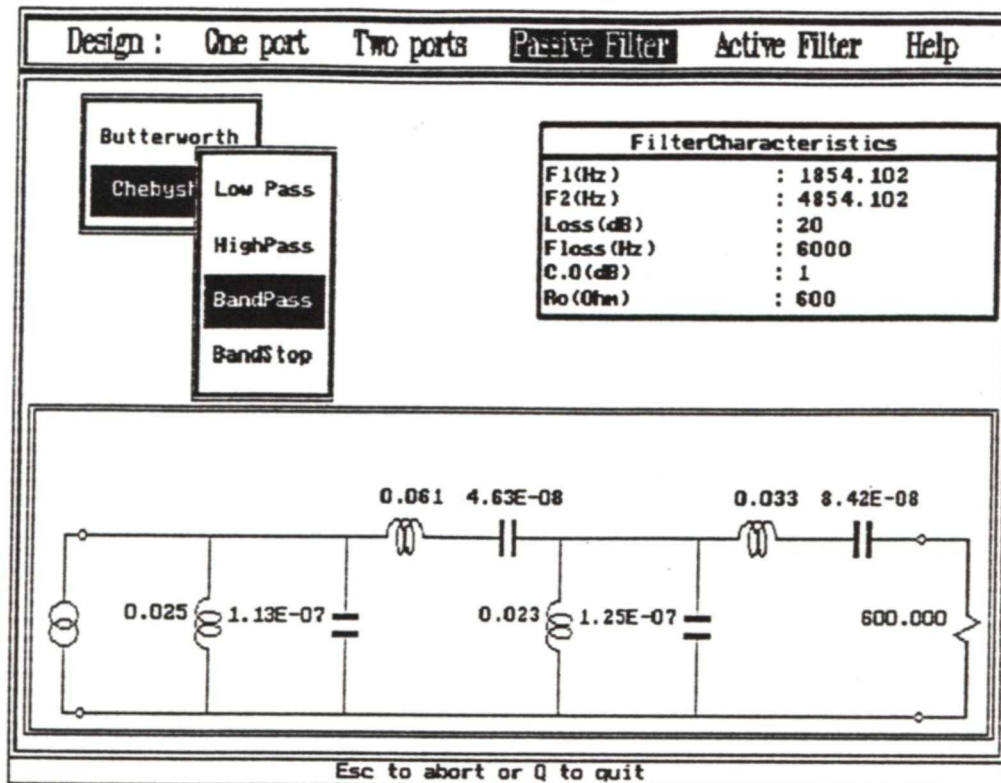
Design : One port Two ports Passive Filter Active Filter Help

Butterworth
Chebysh

Low Pass
HighPass
BandPass
BandStop

| FilterCharacteristics | |
|---|---|
| F1(Hz) | : 1854.102 |
| F2(Hz) | : 4854.102 |
| Loss(dB) | : 20 |
| Floss(Hz) | : 6000 |
| C.O(dB) | : 1 |
| Ro(Ohm) | : 600 |

0.061 4.63E-08 0.033 8.42E-08

0.025 1.13E-07 0.023 1.25E-07 600.000

Esc to abort or Q to quit